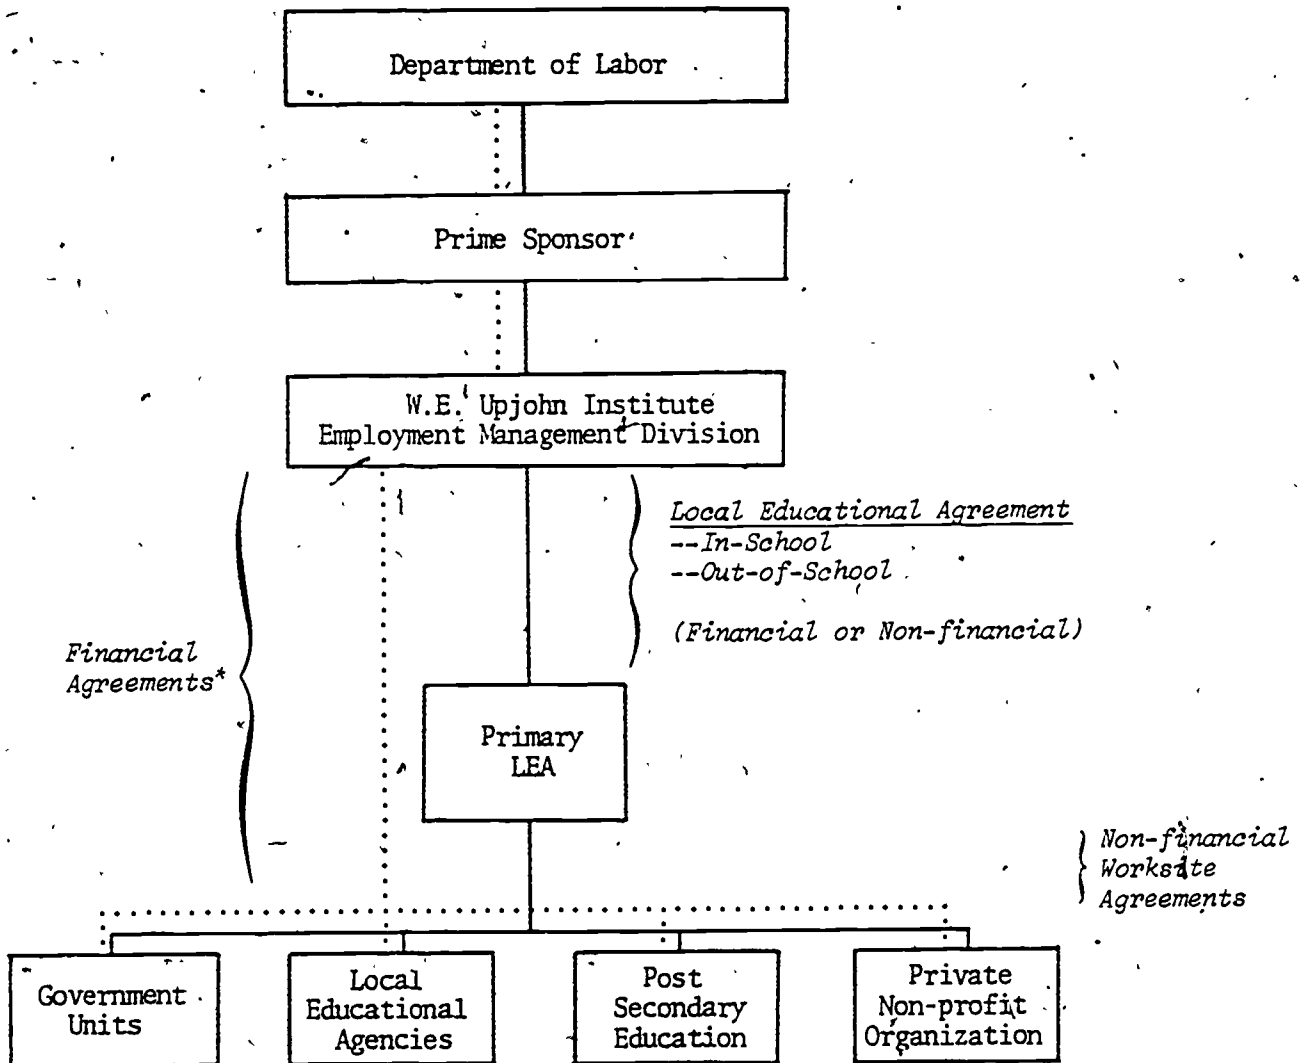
Department of Labor

Prime Sponsor

W.E. Upjohn Institute
Employment Management Division

Local Educational Agreement
--In-School
--Out-of-School

(Financial or Non-financial)

Financial Agreements*

Primary LEA

Non-financial Worksite Agreements

Government Units

Local Educational Agencies

Post Secondary Education

Private Non-profit Organization